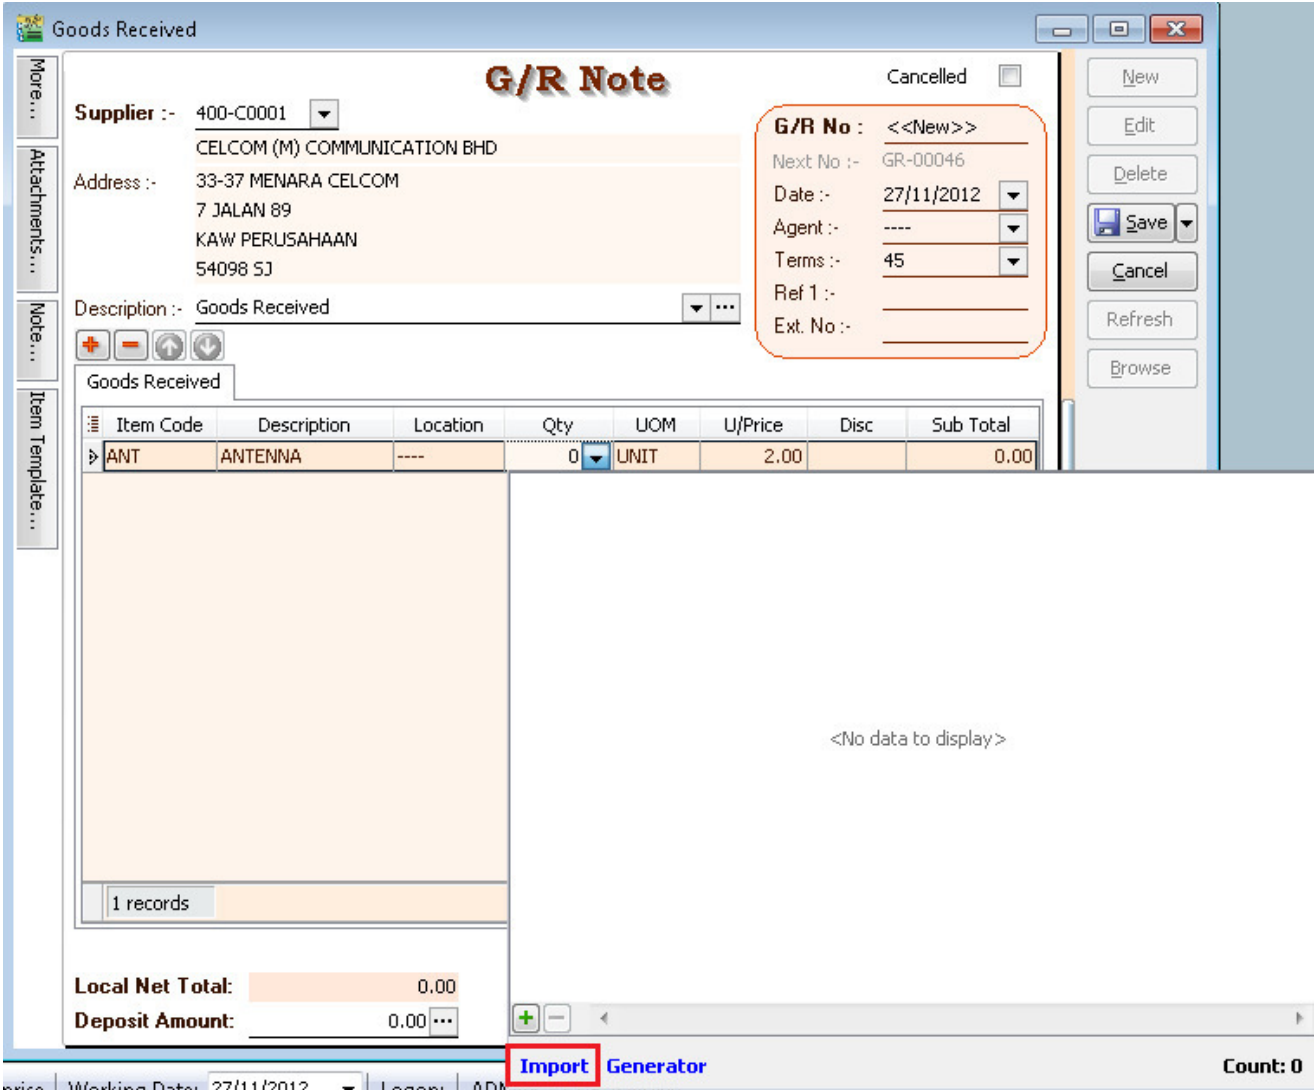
Goods Received

More...

Attachments...

Note...

Item Template...

G/R Note

Cancelled

Supplier :- 400-C0001

CELCOM (M) COMMUNICATION BHD

Address :- 33-37 MENARA CELCOM
7 JALAN 89
KAW PERUSAHAAN
54098 SJ

Description :- Goods Received

G/R No : <<New>>
Next No :- GR-00046
Date :- 27/11/2012
Agent :- ----
Terms :- 45
Ref 1 :-
Ext. No :-

New
Edit
Delete
Save
Cancel
Refresh
Browse

Goods Received

| Item Code | Description | Location | Qty | UOM | U/Price | Disc | Sub Total |
|---|---|---|---|---|---|---|---|
| ANT | ANTENNA | ---- | 0 | UNIT | 2.00 | | 0.00 |

1 records

<No data to display>

Local Net Total: 0.00
Deposit Amount: 0.00

Import Generator

Count: 0

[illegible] Working Date: 27/11/2012 Logon: ADM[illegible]